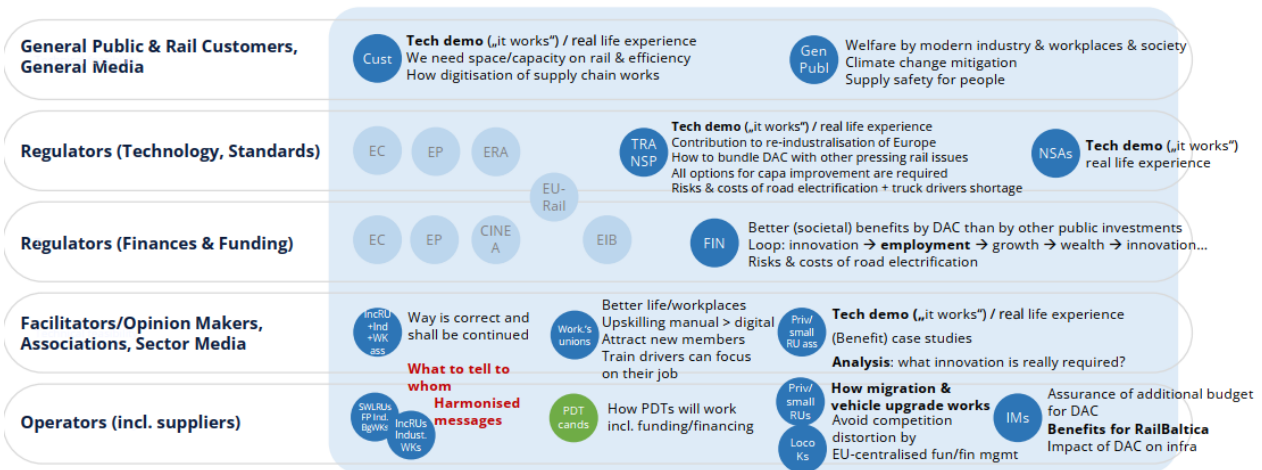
General Public & Rail Customers, General Media

Cust

**Tech demo („it works") / real life experience**
We need space/capacity on rail & efficiency
How digitisation of supply chain works

Gen Publ

Welfare by modern industry & workplaces & society
Climate change mitigation
Supply safety for people

Regulators (Technology, Standards)

EC EP ERA

EU-Rail

TRA NSP

**Tech demo („it works") / real life experience**
Contribution to re-industrialisation of Europe
How to bundle DAC with other pressing rail issues
All options for capa improvement are required
Risks & costs of road electrification + truck drivers shortage

NSAs

**Tech demo („it works")** real life experience

Regulators (Finances & Funding)

EC EP CINE A EIB

FIN

Better (societal) benefits by DAC than by other public investments
Loop: innovation → **employment** → growth → wealth → innovation…
Risks & costs of road electrification

Facilitators/Opinion Makers, Associations, Sector Media

IncRU +Ind +WK ass

Way is correct and shall be continued

Work.'s unions

Better life/workplaces
Upskilling manual > digital
Attract new members
Train drivers can focus on their job

Priv/ small RU ass

**Tech demo („it works") / real life experience**
(Benefit) case studies
**Analysis**: what innovation is really required?

What to tell to whom

Harmonised messages

Operators (incl. suppliers)

SWLRUs FP Ind. BgWKs

IncRUs Indust. WKs

PDT cands

How PDTs will work incl. funding/financing

Priv/ small RUs

Loco Ks

**How migration & vehicle upgrade works**
Avoid competition distortion by EU-centralised fun/fin mgmt

IMs

Assurance of additional budget for DAC
**Benefits for RailBaltica**
Impact of DAC on infra